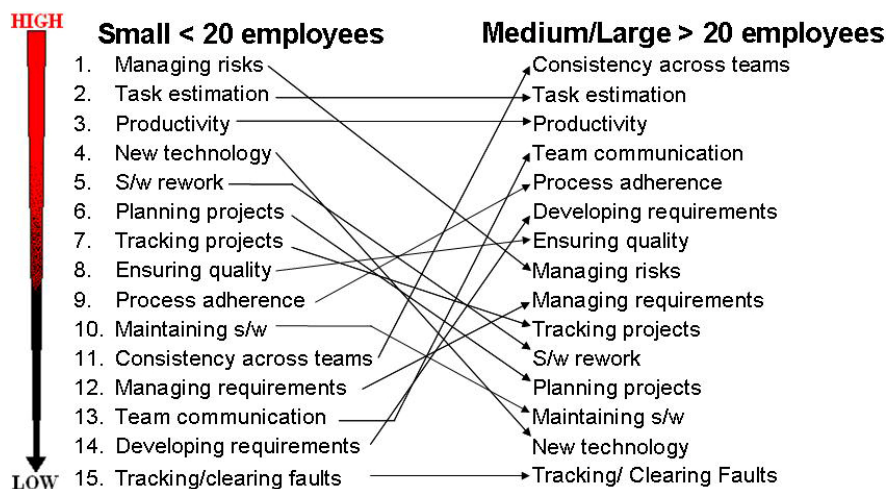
HIGH

LOW

Small < 20 employees

1. Managing risks
2. Task estimation
3. Productivity
4. New technology
5. S/w rework
6. Planning projects
7. Tracking projects
8. Ensuring quality
9. Process adherence
10. Maintaining s/w
11. Consistency across teams
12. Managing requirements
13. Team communication
14. Developing requirements
15. Tracking/clearing faults

Medium/Large > 20 employees

Consistency across teams
Task estimation
Productivity
Team communication
Process adherence
Developing requirements
Ensuring quality
Managing risks
Managing requirements
Tracking projects
S/w rework
Planning projects
Maintaining s/w
New technology
Tracking/ Clearing Faults